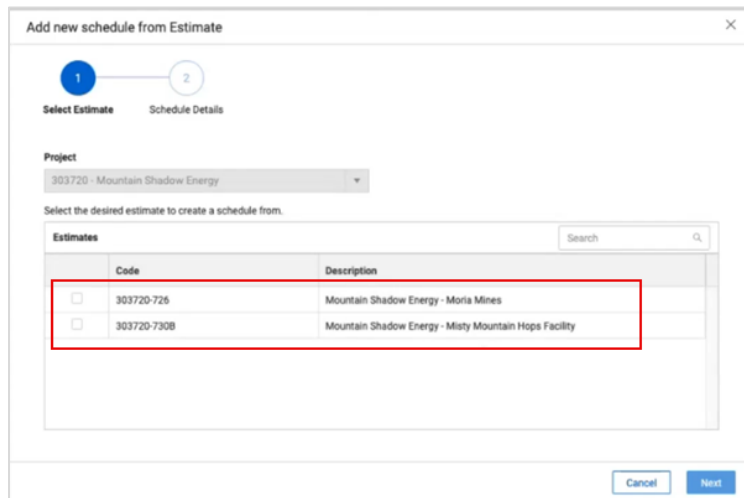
Add new schedule from Estimate

×

1
Select Estimate

2
Schedule Details

Project

303720 - Mountain Shadow Energy

Select the desired estimate to create a schedule from.

Estimates

Search

| | Code | Description |
|---|---|---|
| | 303720-726 | Mountain Shadow Energy - Moria Mines |
| | 303720-730B | Mountain Shadow Energy - Misty Mountain Hops Facility |

Cancel

Next